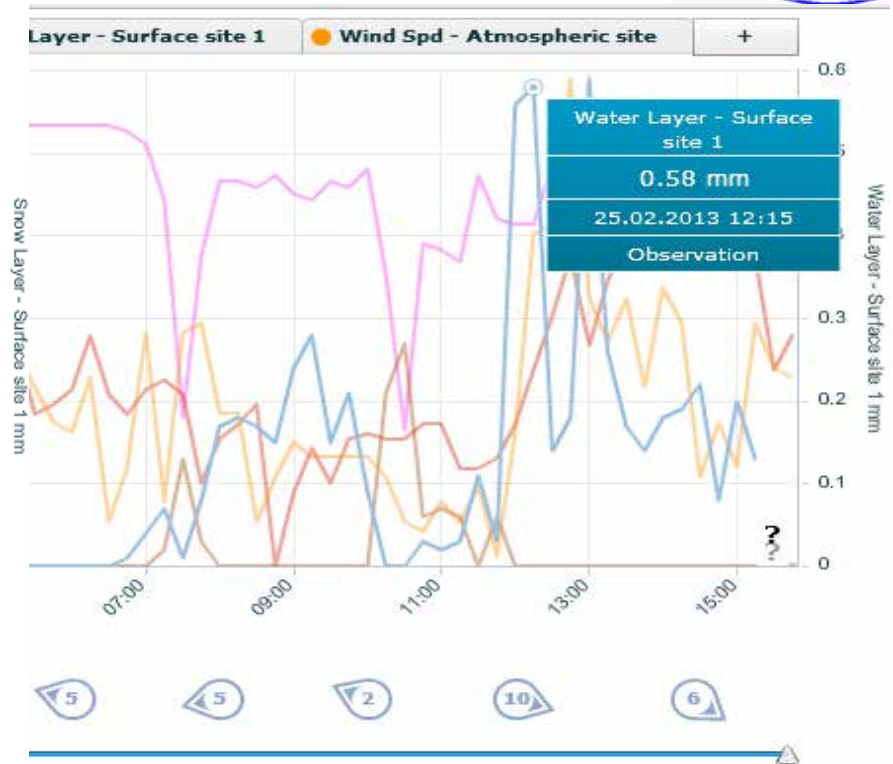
Layer - Surface site 1

Wind Spd - Atmospheric site

+

Snow Layer - Surface site 1 mm

Water Layer - Surface site 1 mm

0.6

0.3

0.2

0.1

0

Water Layer - Surface site 1

0.58 mm

25.02.2013 12:15

Observation

07:00

09:00

11:00

13:00

15:00

?

5

5

2

10

6